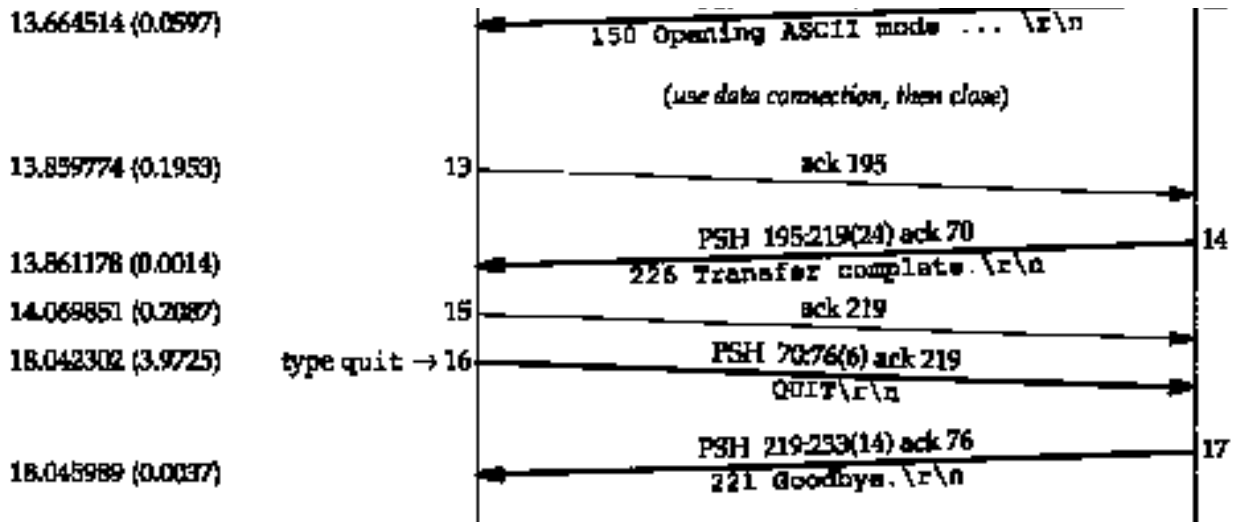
13.664514 (0.0597)

150 Opening ASCII mode ... \r\n

(use data connection, then close)

13.859774 (0.1953) 13 ack 195

PSH 195:219(24) ack 70 14

13.861178 (0.0014)

226 Transfer complete.\r\n

14.069851 (0.2087) 15 ack 219

18.042302 (3.9725) type quit → 16 PSH 70:76(6) ack 219

QUIT\r\n

PSH 219:233(14) ack 76 17

18.045989 (0.0037)

221 Goodbye.\r\n